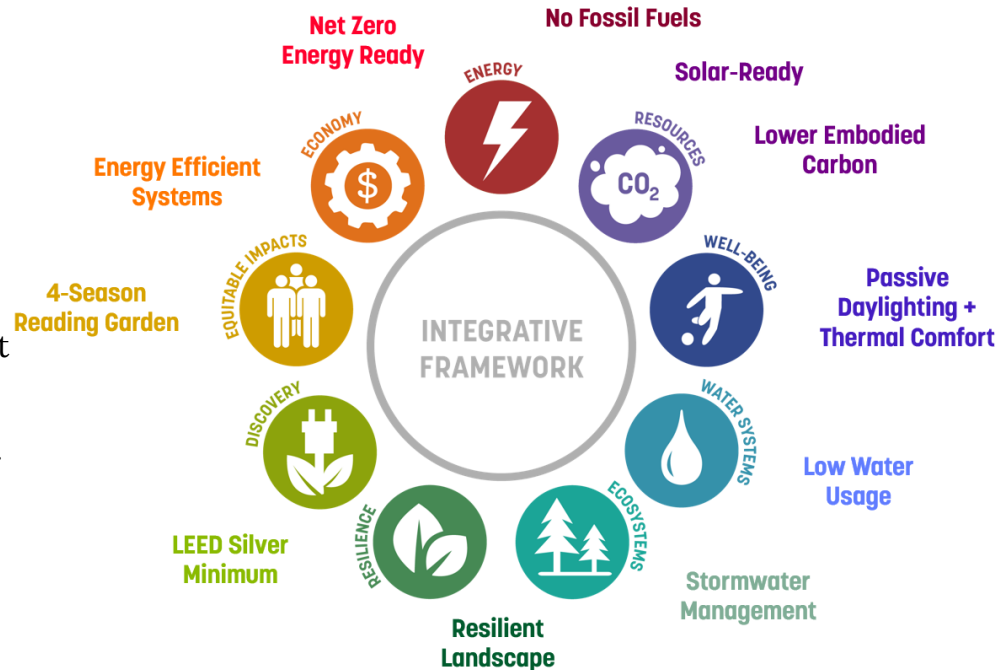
Net Zero Energy Ready

No Fossil Fuels

ENERGY

Solar-Ready

RESOURCES

$CO_2$

Lower Embodied Carbon

ECONOMY

$

Energy Efficient Systems

WELL-BEING

Passive Daylighting + Thermal Comfort

EQUITABLE IMPACTS

4-Season Reading Garden

INTEGRATIVE FRAMEWORK

WATER SYSTEMS

Low Water Usage

DISCOVERY

ECOSYSTEMS

RESILIENCE

LEED Silver Minimum

Stormwater Management

Resilient Landscape